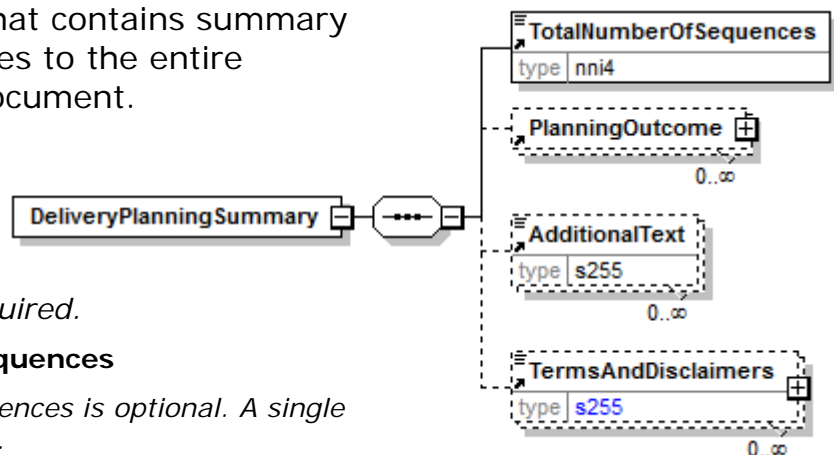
hat contains summary es to the entire ocument.

uired.

quences

ences is optional. A single

DeliveryPlanningSummary

TotalNumberOfSequences
type nni4

PlanningOutcome
0..∞

AdditionalText
type s255
0..∞

TermsAndDisclaimers
type s255
0..∞